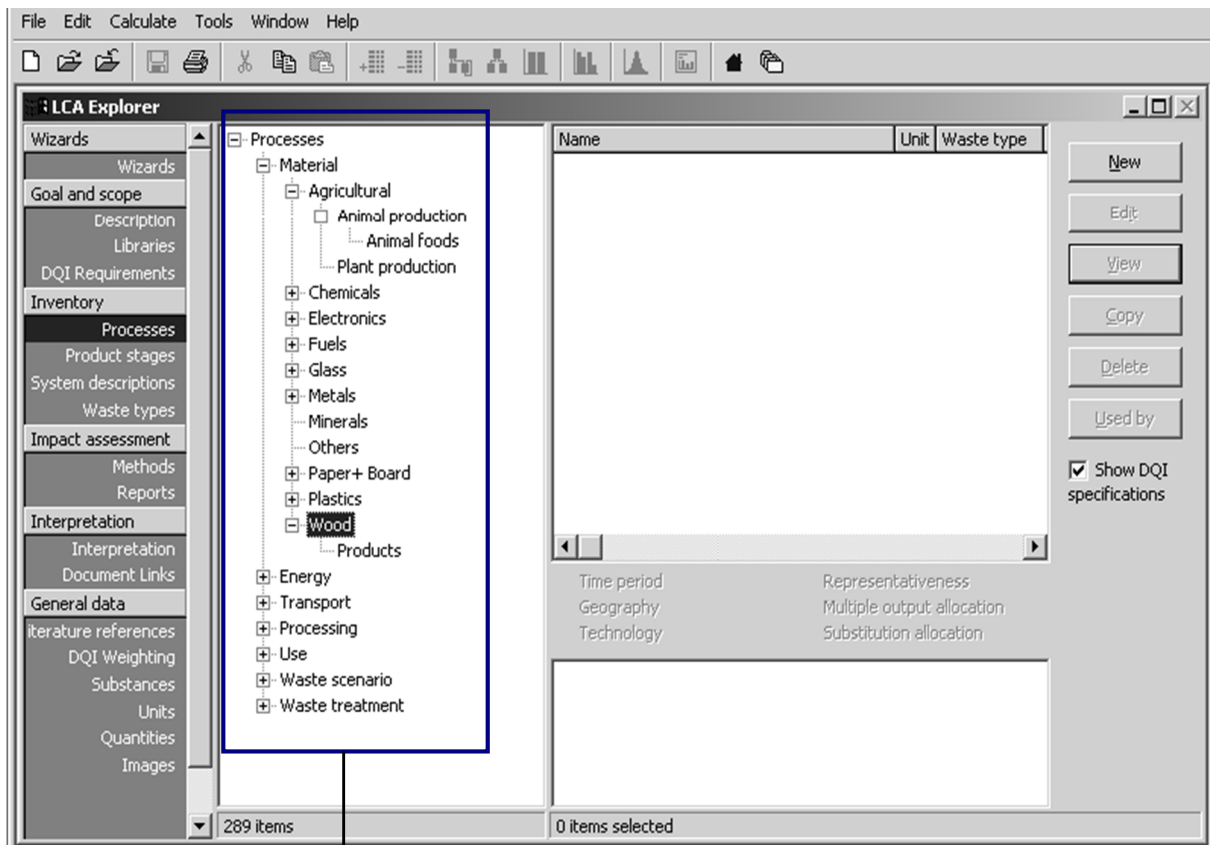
File Edit Calculate Tools Window Help

LCA Explorer

Wizards
Wizards
Goal and scope
Description
Libraries
DQI Requirements
Inventory
Processes
Product stages
System descriptions
Waste types
Impact assessment
Methods
Reports
Interpretation
Interpretation
Document Links
General data
iterature references
DQI Weighting
Substances
Units
Quantities
Images

Processes
Material
Agricultural
Animal production
Animal foods
Plant production
Chemicals
Electronics
Fuels
Glass
Metals
Minerals
Others
Paper+ Board
Plastics
Wood
Products
Energy
Transport
Processing
Use
Waste scenario
Waste treatment

289 items

| Name | Unit | Waste type |
|---|---|---|

Time period
Geography
Technology
Representativeness
Multiple output allocation
Substitution allocation

0 items selected

New
Edit
View
Copy
Delete
Used by
Show DQI specifications